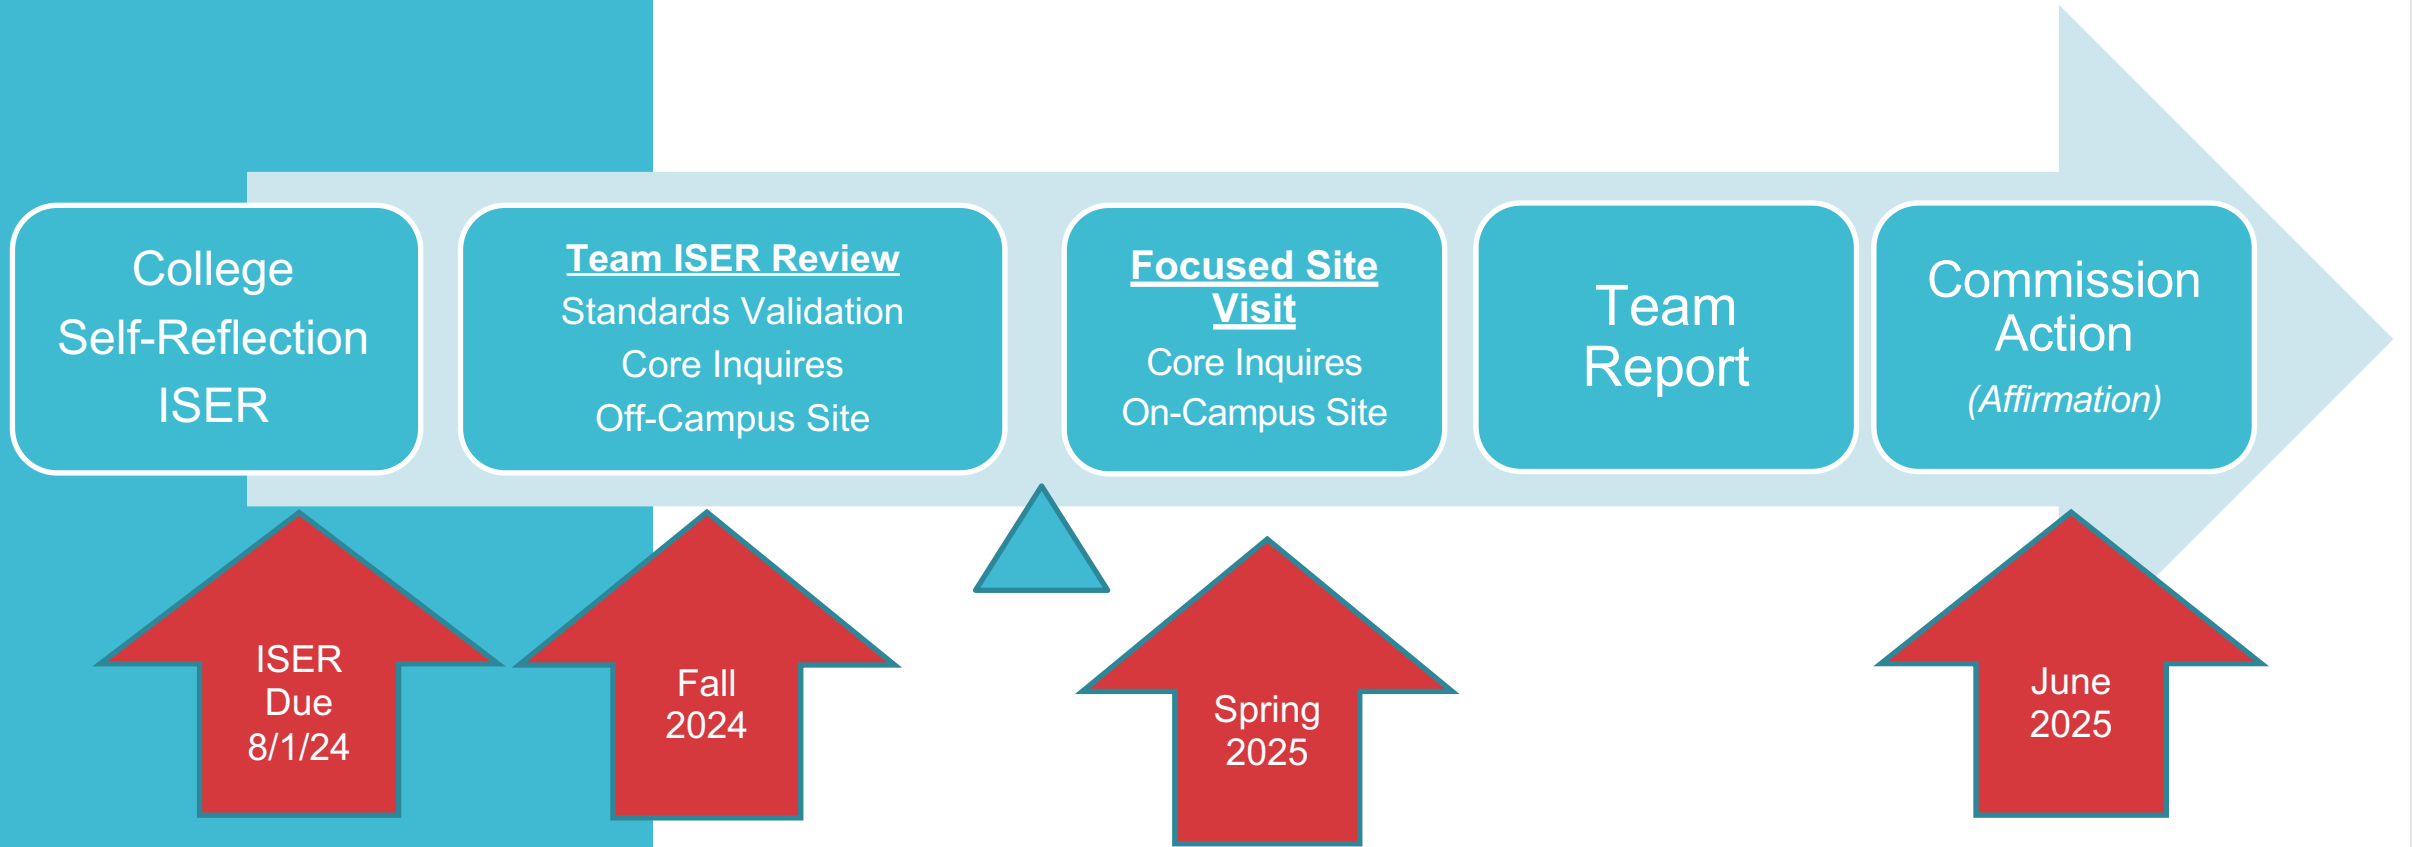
College
Self-Reflection
ISER

Team ISER Review
Standards Validation
Core Inquires
Off-Campus Site

Focused Site Visit
Core Inquires
On-Campus Site

Team Report

Commission Action
(Affirmation)

ISER Due 8/1/24

Fall 2024

Spring 2025

June 2025